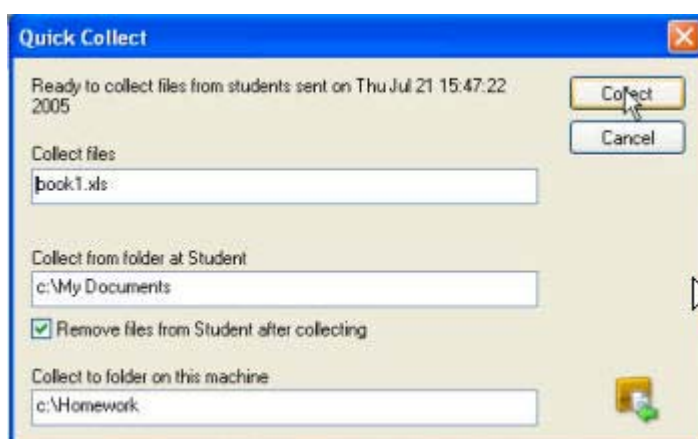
Quick Collect

Ready to collect files from students sent on Thu Jul 21 15:47:22 2005

Collect

Cancel

Collect files

book1.xls

Collect from folder at Student

c:\My Documents

Remove files from Student after collecting

Collect to folder on this machine

c:\Homework